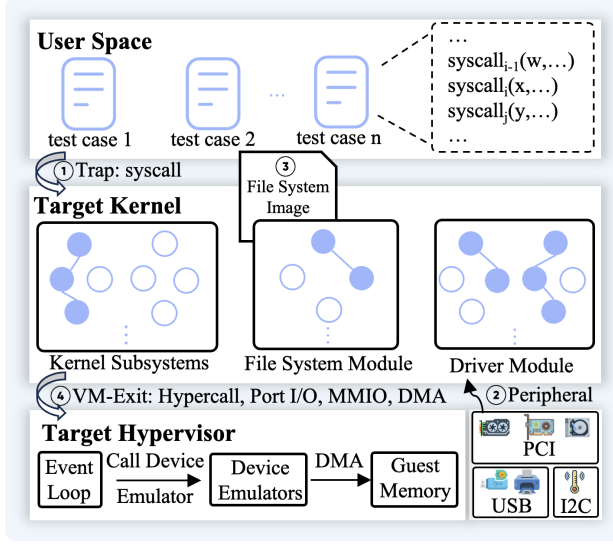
User Space

test case 1

test case 2

...

test case n

...

$syscall_{i-1}(w,\ldots)$

$syscall_{i}(x,\ldots)$

$syscall_{j}(y,\ldots)$

...

① Trap: syscall

③ File System Image

Target Kernel

Kernel Subsystems

File System Module

Driver Module

④ VM-Exit: Hypercall, Port I/O, MMIO, DMA

② Peripheral

Target Hypervisor

Event Loop

Call Device Emulator

Device Emulators

DMA

Guest Memory

PCI

USB

I2C